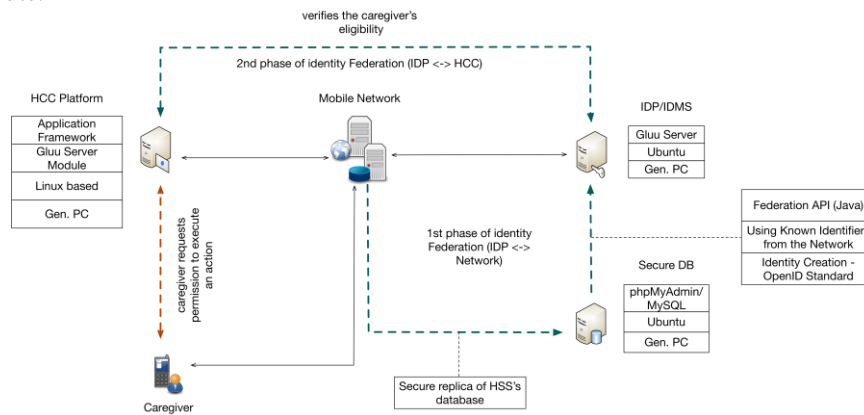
verifies the caregiver's eligibility

2nd phase of identity Federation (IDP <-> HCC)

HCC Platform

Application Framework
Gluu Server Module
Linux based
Gen. PC

Mobile Network

IDP/IDMS

Gluu Server
Ubuntu
Gen. PC

Federation API (Java)
Using Known Identifier from the Network
Identity Creation - OpenID Standard

caregiver requests permission to execute an action

1st phase of identity Federation (IDP <-> Network)

Secure DB

phpMyAdmin/ MySQL
Ubuntu
Gen. PC

Secure replica of HSS's database

Caregiver